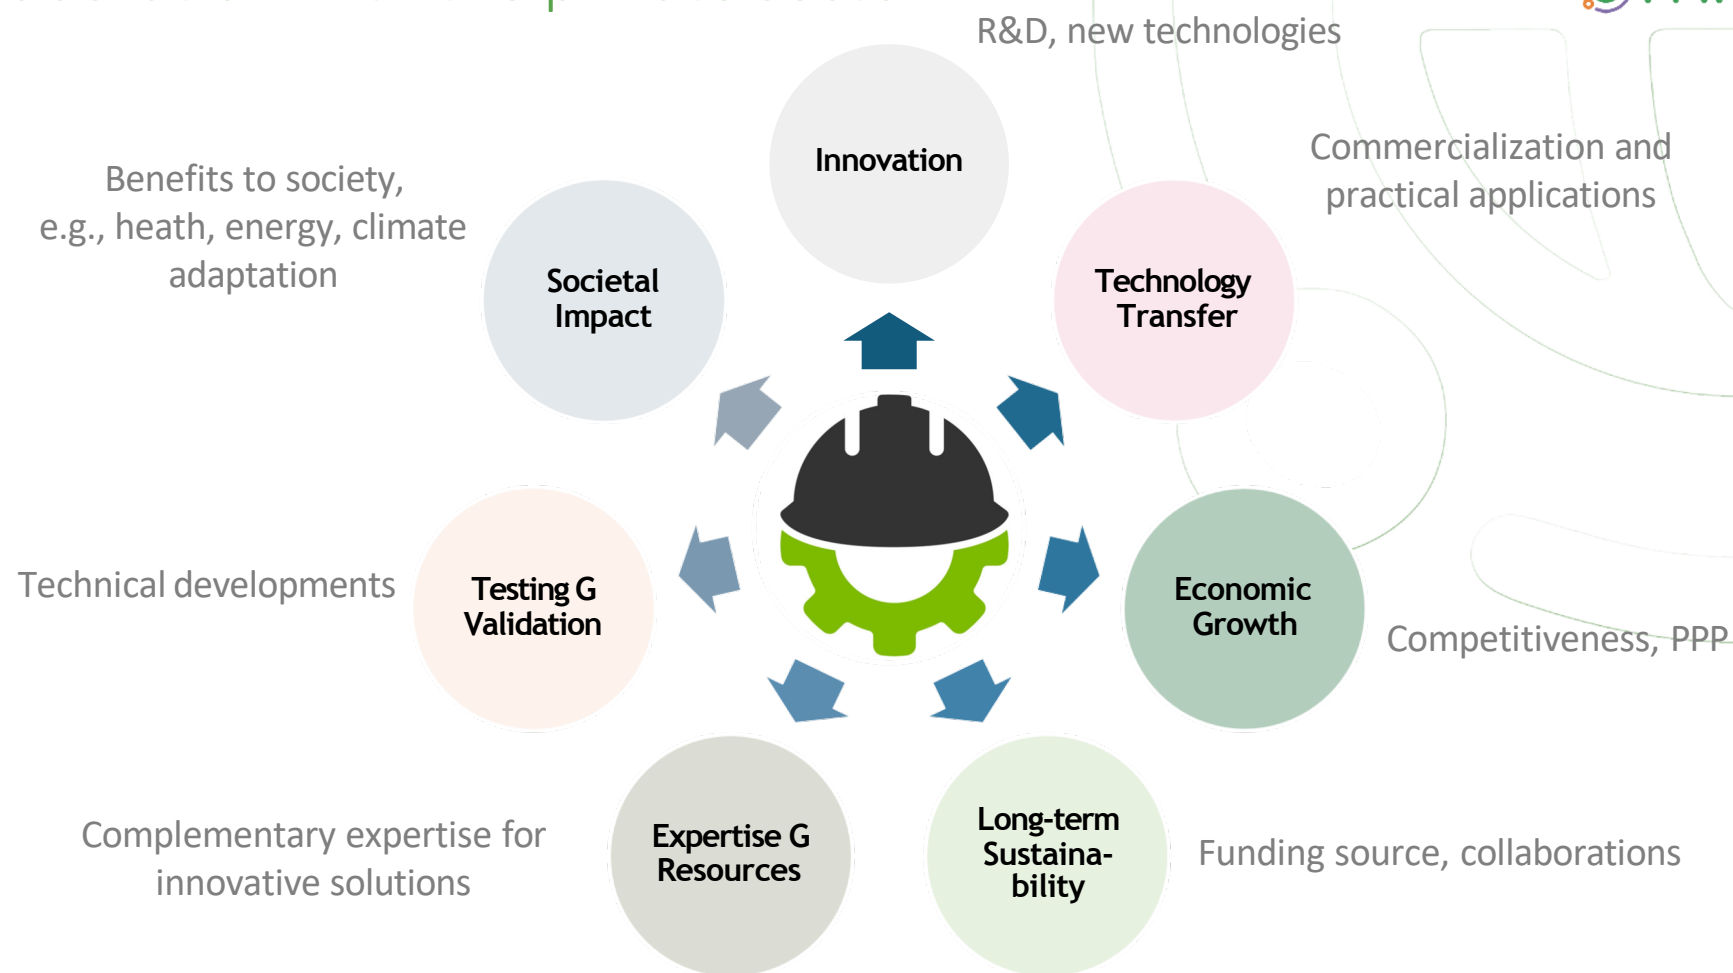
R&D, new technologies

Innovation

Benefits to society, e.g., heath, energy, climate adaptation

Societal Impact

Technology Transfer

Commercialization and practical applications

Technical developments

Testing G Validation

Economic Growth

Competitiveness, PPP

Complementary expertise for innovative solutions

Expertise G Resources

Long-term Sustainability

Funding source, collaborations